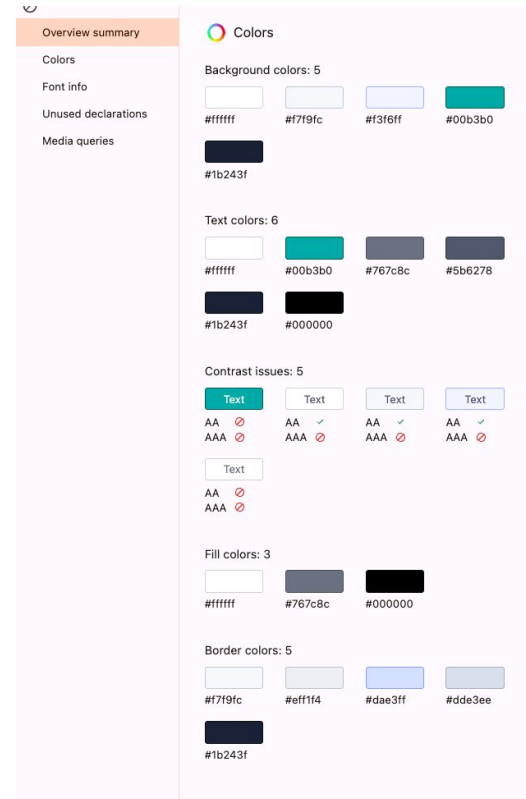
Overview summary
Colors
Font info
Unused declarations
Media queries

Colors

Background colors: 5

#ffffff
#f7f9fc
#f3f6ff
#00b3b0
#1b243f

Text colors: 6

#ffffff
#00b3b0
#767c8c
#5b6278
#1b243f
#000000

Contrast issues: 5

Text
AA
AAA

Text
AA ✓
AAA

Text
AA ✓
AAA

Text
AA ✓
AAA

Text
AA
AAA

Fill colors: 3

#ffffff
#767c8c
#000000

Border colors: 5

#f7f9fc
#eff1f4
#dae3ff
#dde3ee
#1b243f